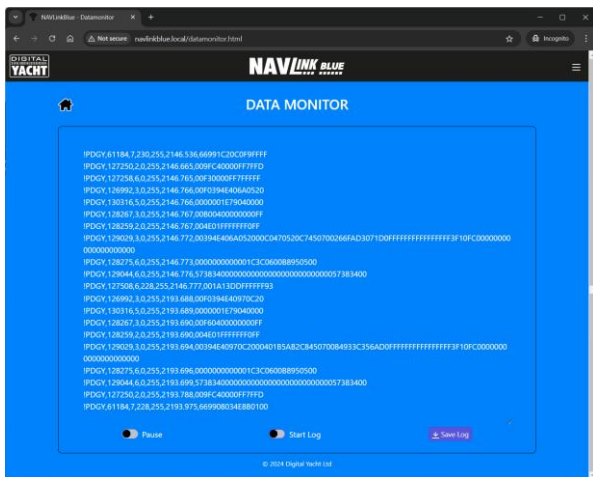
NAVLinkBlue - Datamonitor
Not secure navlinkblue.local/datamonitor.html
Incognito

DIGITAL YACHT
NAVLINK BLUE

DATA MONITOR

!PDGY,61184,7,230,255,2146.536,66991C20C0F9FFFF
!PDGY,127250,2,0,255,2146.665,009FC40000FF7FFD
!PDGY,127258,6,0,255,2146.765,00F30000FF7FFFFF
!PDGY,126992,3,0,255,2146.766,00F0394E406A0520
!PDGY,130316,5,0,255,2146.766,0000001E79040000
!PDGY,128267,3,0,255,2146.767,00800400000000FF
!PDGY,128259,2,0,255,2146.767,004E01FFFFFFF0FF
!PDGY,129029,3,0,255,2146.772,00394E406A052000C0470520C7450700266FAD3071D0FFFFFFFFFFFFFFFF3F10FC00000000 000000000000
!PDGY,128275,6,0,255,2146.773,0000000000001C3C0600B8950500
!PDGY,129044,6,0,255,2146.776,573834000000000000000000000000000057383400
!PDGY,127508,6,228,255,2146.777,001A13DDFFFFFF93
!PDGY,126992,3,0,255,2193.688,00F0394E40970C20
!PDGY,130316,5,0,255,2193.689,0000001E79040000
!PDGY,128267,3,0,255,2193.690,00F60400000000FF
!PDGY,128259,2,0,255,2193.690,004E01FFFFFFF0FF
!PDGY,129029,3,0,255,2193.694,00394E40970C2000401B5AB2C845070084933C356AD0FFFFFFFFFFFFFFFF3F10FC0000000 0000000000000
!PDGY,128275,6,0,255,2193.696,0000000000001C3C0600B8950500
!PDGY,129044,6,0,255,2193.699,573834000000000000000000000000000057383400
!PDGY,127250,2,0,255,2193.788,009FC40000FF7FFD
!PDGY,61184,7,228,255,2193.975,669908034E880100

Pause
Start Log
Save Log

© 2024 Digital Yacht Ltd